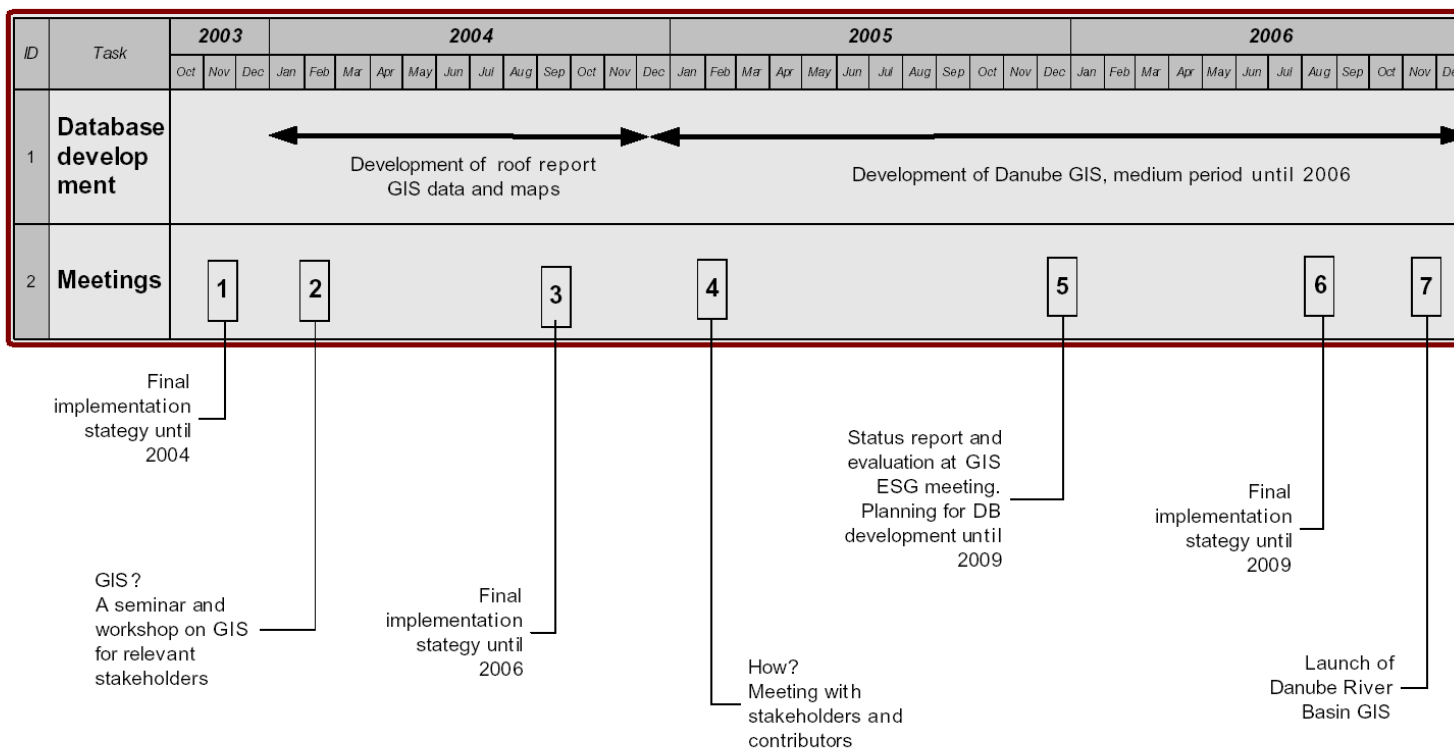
| ID | Task | 2003 | | | 2004 | | | | | | | | | | | | 2005 | | | | | | | | | | | | 2006 | | | | | | | | | | | |
|---|---|---|---|---|---|---|---|---|---|---|---|---|---|---|---|---|---|---|---|---|---|---|---|---|---|---|---|---|---|---|---|---|---|---|---|---|---|---|---|---|
| | | Oct | Nov | Dec | Jan | Feb | Mar | Apr | May | Jun | Jul | Aug | Sep | Oct | Nov | Dec | Jan | Feb | Mar | Apr | May | Jun | Jul | Aug | Sep | Oct | Nov | Dec | Jan | Feb | Mar | Apr | May | Jun | Jul | Aug | Sep | Oct | Nov | De |
| 1 | Database development | | | | | | | | | | | | | | | | | | | | | | | | | | | | | | | | | | | | | | | |
| 2 | Meetings | | | | | | | | | | | | | | | | | | | | | | | | | | | | | | | | | | | | | | | |

Development of roof report GIS data and maps

Development of Danube GIS, medium period until 2006

1

2

3

4

5

6

7

Final implementation stategy until 2004

GIS? A seminar and workshop on GIS for relevant stakeholders

Final implementation stategy until 2006

How? Meeting with stakeholders and contributors

Status report and evaluation at GIS ESG meeting. Planning for DB development until 2009

Final implementation stategy until 2009

Launch of Danube River Basin GIS